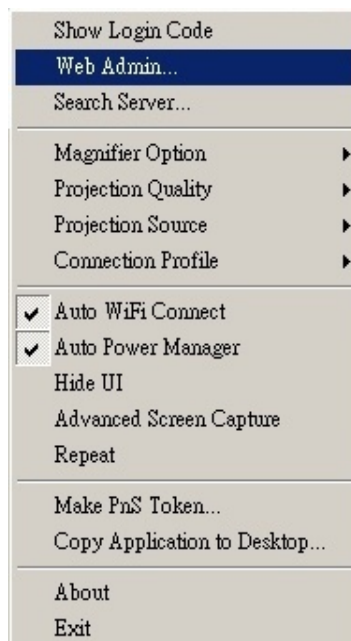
Show Login Code
Web Admin...
Search Server...

Magnifier Option
Projection Quality
Projection Source
Connection Profile

Auto WiFi Connect
Auto Power Manager
Hide UI
Advanced Screen Capture
Repeat

Make PnS Token...
Copy Application to Desktop...

About
Exit